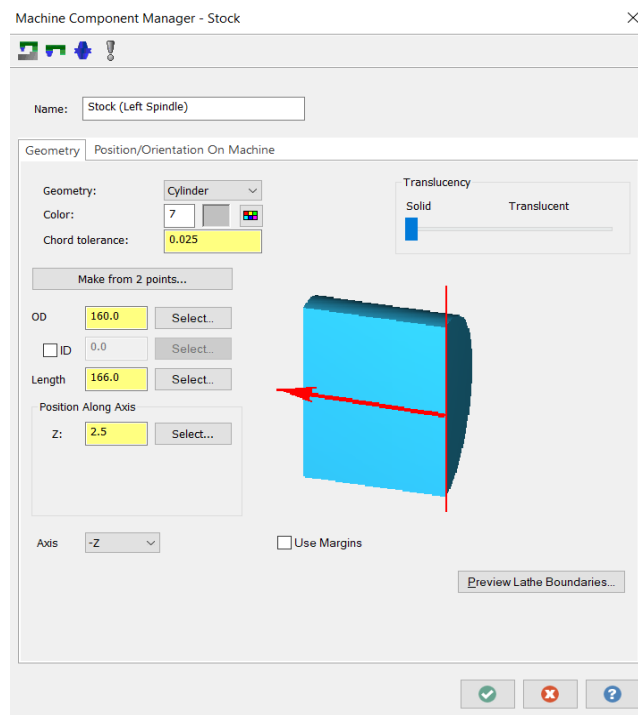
Machine Component Manager - Stock

Name: Stock (Left Spindle)

Geometry | Position/Orientation On Machine

Geometry: Cylinder
Color: 7
Chord tolerance: 0.025

Translucency
Solid Translucent

Make from 2 points...

OD 160.0 Select...
ID 0.0 Select...
Length 166.0 Select...

Position Along Axis
Z: 2.5 Select...

Axis -Z

Use Margins

Preview Lathe Boundaries...